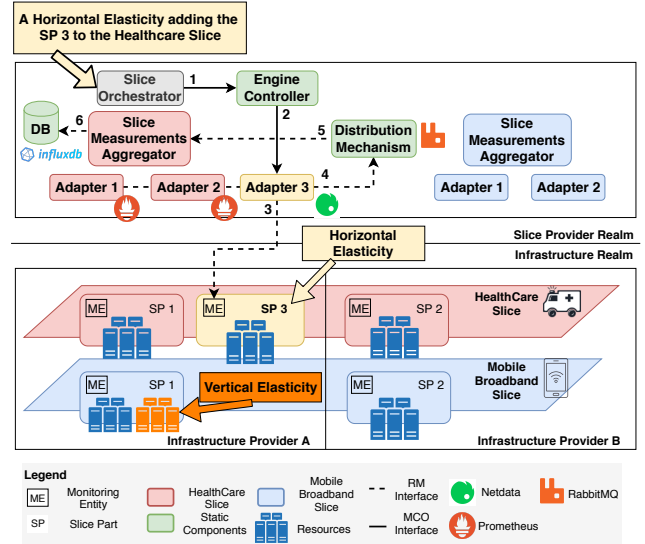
A Horizontal Elasticity adding the SP 3 to the Healthcare Slice

Slice Orchestrator
1
Engine Controller
2
DB
6
influxdb
Slice Measurements Aggregator
5
Distribution Mechanism
Slice Measurements Aggregator
Adapter 1
Adapter 2
Adapter 3
4
Adapter 1
Adapter 2
3

Slice Provider Realm
Horizontal Elasticity
Infrastructure Realm

ME
SP 1
ME
SP 3
ME
SP 2
HealthCare Slice
ME
SP 1
Vertical Elasticity
ME
SP 2
Mobile Broadband Slice
Infrastructure Provider A
Infrastructure Provider B

Legend
ME Monitoring Entity
SP Slice Part
HealthCare Slice
Static Components
Mobile Broadband Slice
Resources
RM Interface
MCO Interface
Netdata
Prometheus
RabbitMQ